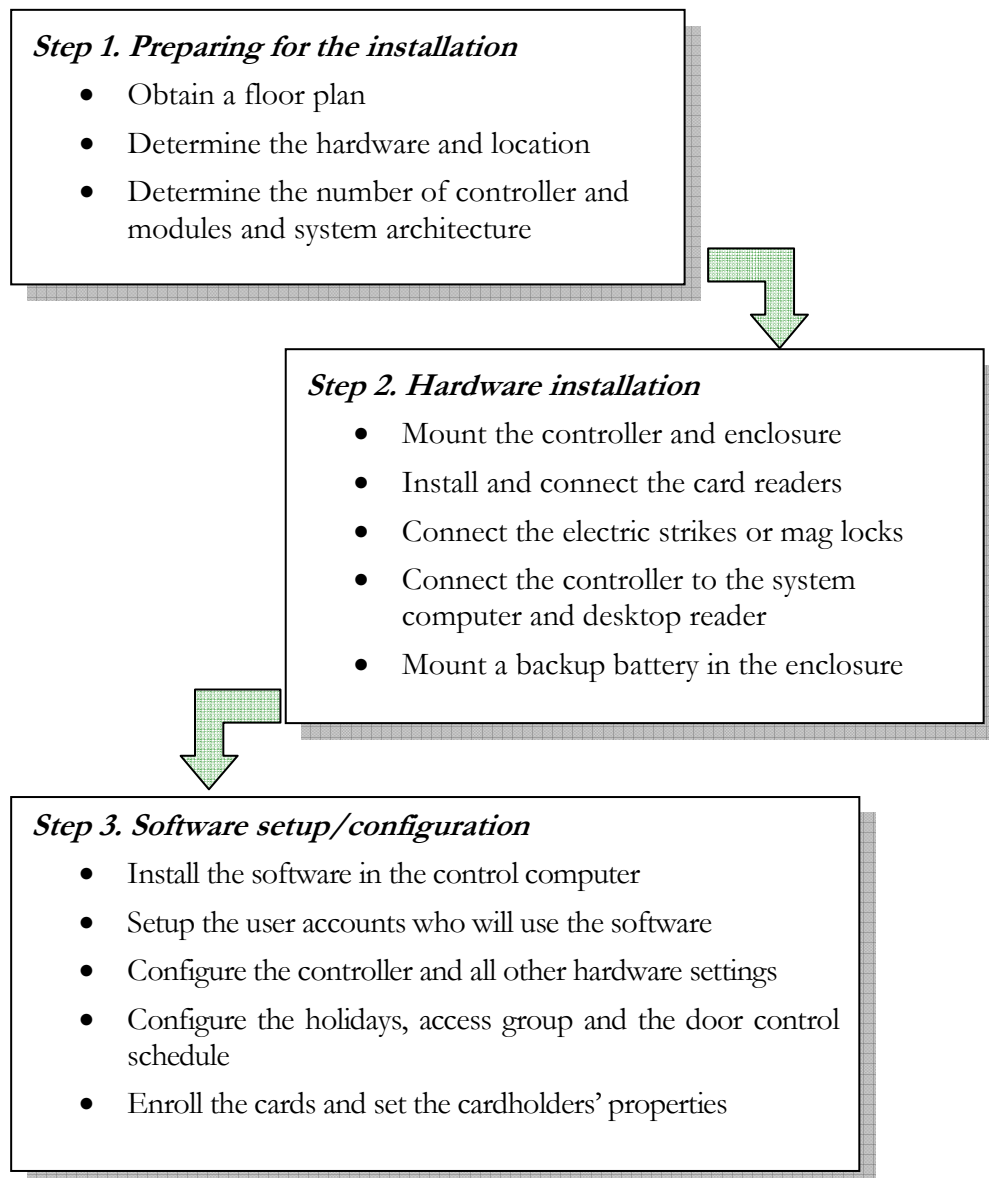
**Step 1. Preparing for the installation**

- Obtain a floor plan
- Determine the hardware and location
- Determine the number of controller and modules and system architecture

**Step 2. Hardware installation**

- Mount the controller and enclosure
- Install and connect the card readers
- Connect the electric strikes or mag locks
- Connect the controller to the system computer and desktop reader
- Mount a backup battery in the enclosure

**Step 3. Software setup/configuration**

- Install the software in the control computer
- Setup the user accounts who will use the software
- Configure the controller and all other hardware settings
- Configure the holidays, access group and the door control schedule
- Enroll the cards and set the cardholders' properties